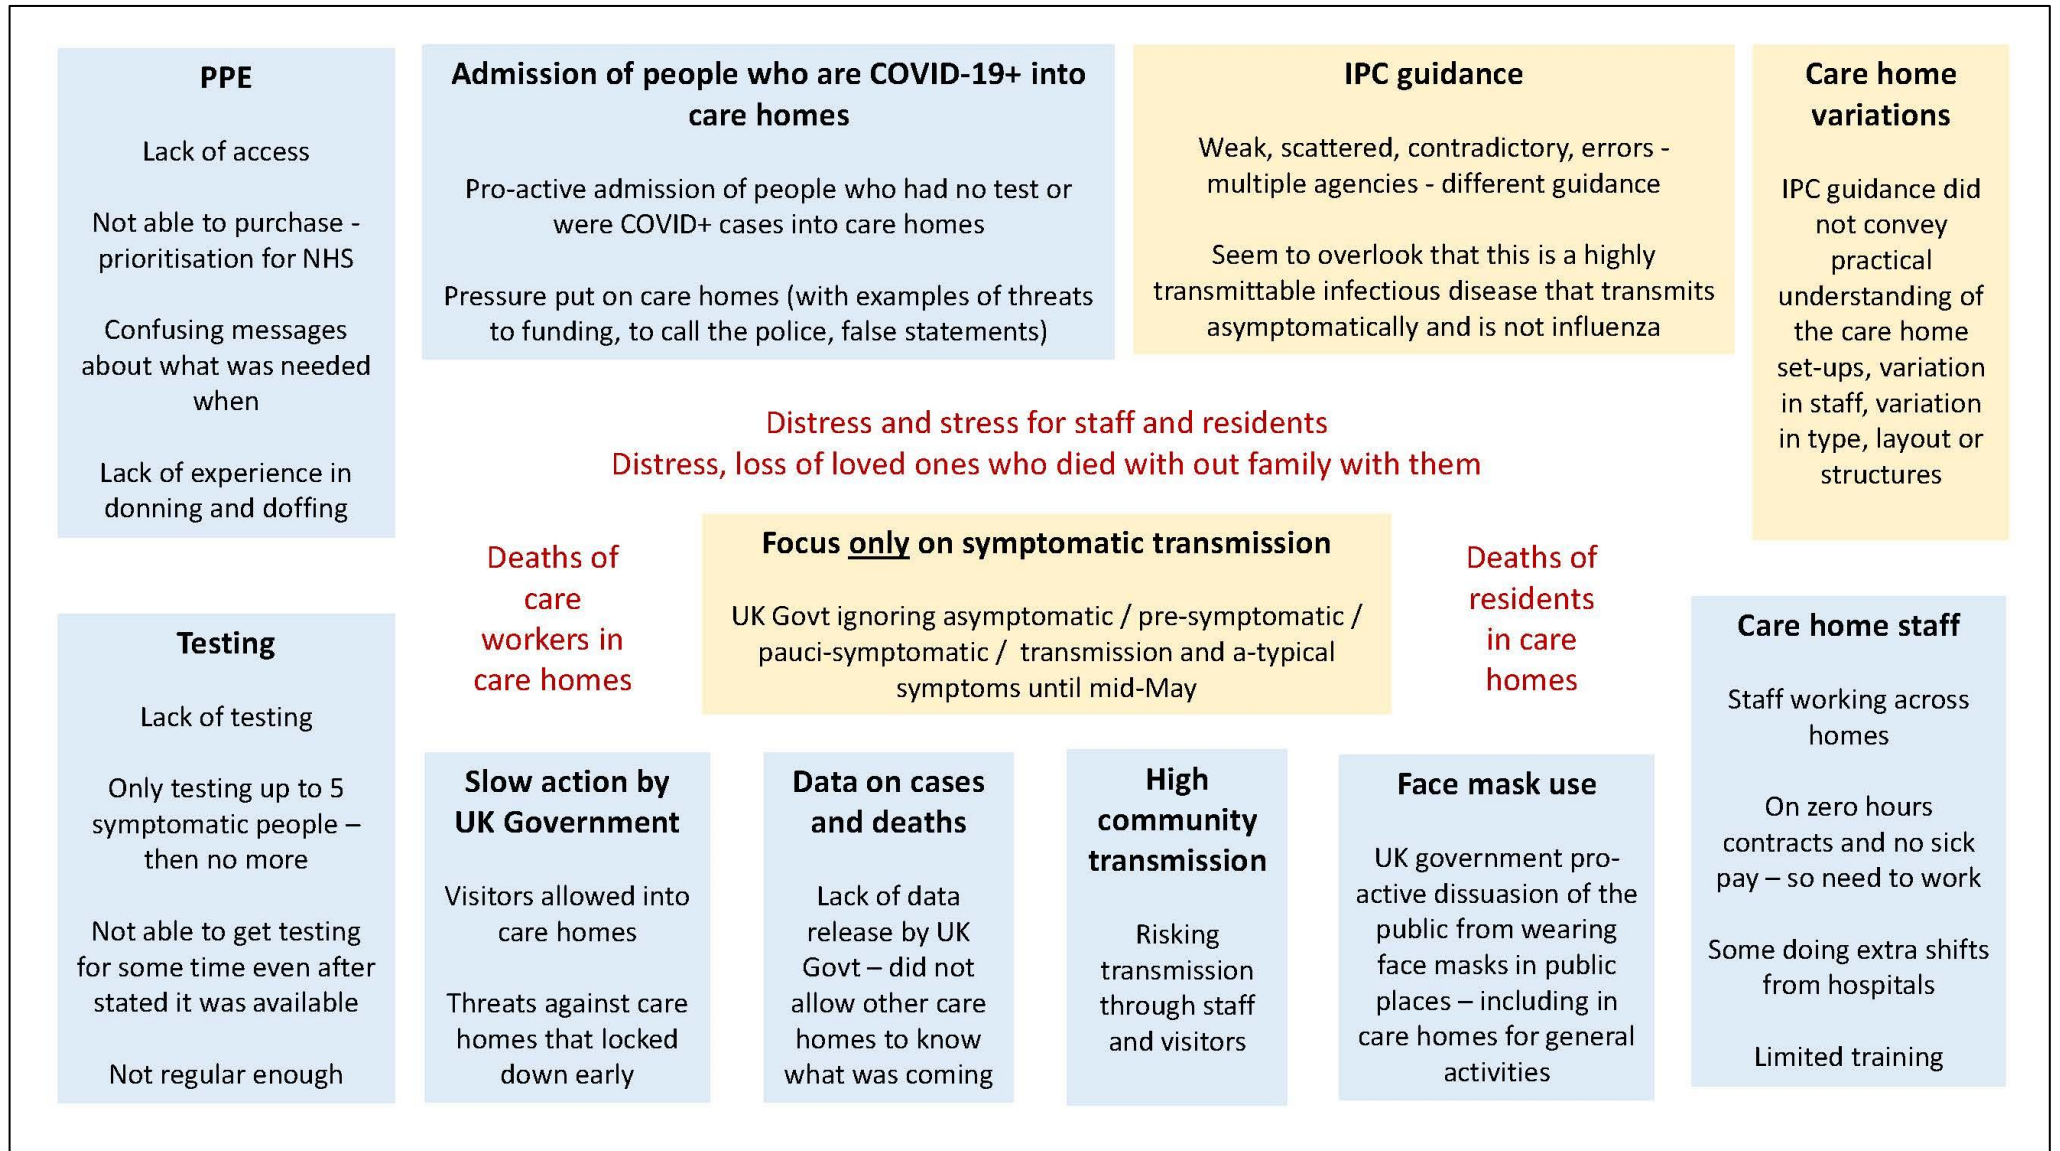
PPE

Lack of access

Not able to purchase - prioritisation for NHS

Confusing messages about what was needed when

Lack of experience in donning and doffing

Admission of people who are COVID-19+ into care homes

Pro-active admission of people who had no test or were COVID+ cases into care homes

Pressure put on care homes (with examples of threats to funding, to call the police, false statements)

IPC guidance

Weak, scattered, contradictory, errors - multiple agencies - different guidance

Seem to overlook that this is a highly transmittable infectious disease that transmits asymptomatically and is not influenza

Care home variations

IPC guidance did not convey practical understanding of the care home set-ups, variation in staff, variation in type, layout or structures

Distress and stress for staff and residents
Distress, loss of loved ones who died with out family with them

Deaths of care workers in care homes

Focus only on symptomatic transmission

UK Govt ignoring asymptomatic / pre-symptomatic / pauci-symptomatic / transmission and a-typical symptoms until mid-May

Deaths of residents in care homes

Testing

Lack of testing

Only testing up to 5 symptomatic people – then no more

Not able to get testing for some time even after stated it was available

Not regular enough

Slow action by UK Government

Visitors allowed into care homes

Threats against care homes that locked down early

Data on cases and deaths

Lack of data release by UK Govt – did not allow other care homes to know what was coming

High community transmission

Risking transmission through staff and visitors

Face mask use

UK government pro-active dissuasion of the public from wearing face masks in public places – including in care homes for general activities

Care home staff

Staff working across homes

On zero hours contracts and no sick pay – so need to work

Some doing extra shifts from hospitals

Limited training